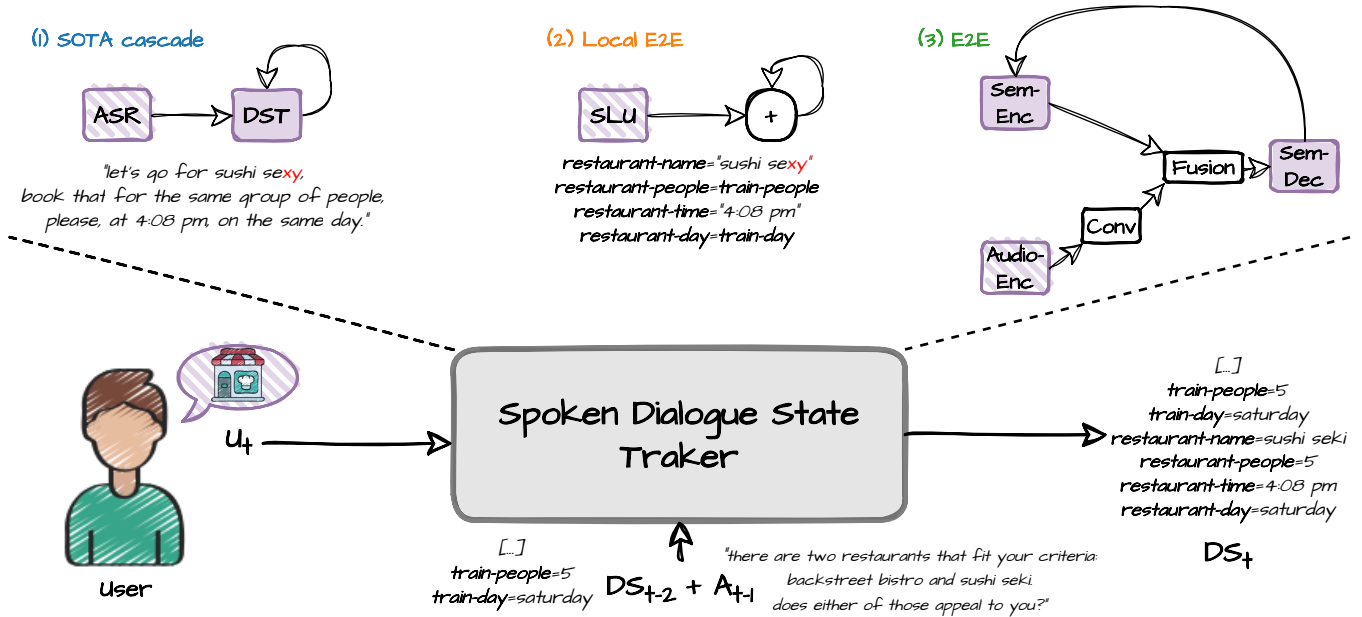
(1) SOTA cascade

ASR

DST

"let's go for sushi sexy, book that for the same group of people, please, at 4:08 pm, on the same day."

(2) Local E2E

SLU

+

restaurant-name="sushi sexy"
restaurant-people=train-people
restaurant-time="4:08 pm"
restaurant-day=train-day

(3) E2E

Sem-Enc

Fusion

Sem-Dec

Conv

Audio-Enc

$U_t$

User

Spoken Dialogue State Traker

[...]
train-people=5
train-day=saturday
restaurant-name=sushi seki
restaurant-people=5
restaurant-time=4:08 pm
restaurant-day=saturday

$DS_t$

[...]
train-people=5
train-day=saturday

$DS_{t-2}$ + $A_{t-1}$

"there are two restaurants that fit your criteria: backstreet bistro and sushi seki. does either of those appeal to you?"